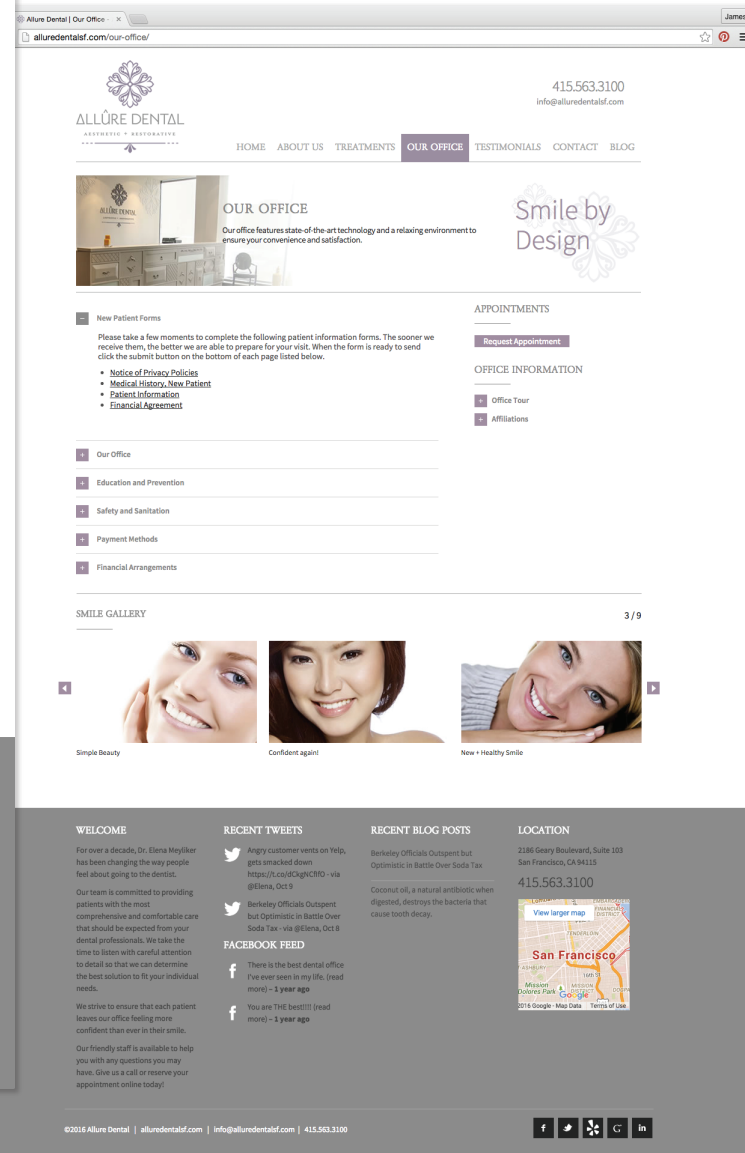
Allure Dental | Our Office ×

James

alluredentalsf.com/our-office/

ALLŪRE DENTAL
AESTHETIC • RESTORATIVE

415.563.3100
info@alluredentalsf.com

HOME ABOUT US TREATMENTS OUR OFFICE TESTIMONIALS CONTACT BLOG

OUR OFFICE
Our office features state-of-the-art technology and a relaxing environment to ensure your convenience and satisfaction.

Smile by Design

New Patient Forms

Please take a few moments to complete the following patient information forms. The sooner we receive them, the better we are able to prepare for your visit. When the form is ready to send click the submit button on the bottom of each page listed below.

- Notice of Privacy Policies
- Medical History, New Patient
- Patient Information
- Financial Agreement

Our Office
Education and Prevention
Safety and Sanitation
Payment Methods
Financial Arrangements

APPOINTMENTS
Request Appointment

OFFICE INFORMATION
Office Tour
Affiliations

SMILE GALLERY
3 / 9

Simple Beauty
Confident again!
New + Healthy Smile

WELCOME
For over a decade, Dr. Elena Meyliker has been changing the way people feel about going to the dentist.

Our team is committed to providing patients with the most comprehensive and comfortable care that should be expected from your dental professionals. We take the time to listen with careful attention to detail so that we can determine the best solution to fit your individual needs.

We strive to ensure that each patient leaves our office feeling more confident than ever in their smile.

Our friendly staff is available to help you with any questions you may have. Give us a call or reserve your appointment online today!

RECENT TWEETS
Angry customer vents on Yelp, gets smacked down https://t.co/dCkgNCflfO - via @Elena, Oct 9

Berkeley Officials Outspent but Optimistic in Battle Over Soda Tax - via @Elena, Oct 8

FACEBOOK FEED
There is the best dental office I've ever seen in my life. (read more) – 1 year ago

You are THE best!!!! (read more) – 1 year ago

RECENT BLOG POSTS
Berkeley Officials Outspent but Optimistic in Battle Over Soda Tax

Coconut oil, a natural antibiotic when digested, destroys the bacteria that cause tooth decay.

LOCATION
2186 Geary Boulevard, Suite 103
San Francisco, CA 94115
415.563.3100

View larger map
San Francisco
Mission Dolores Park
Google
2016 Google · Map Data Terms of Use

©2016 Allure Dental | alluredentalsf.com | info@alluredentalsf.com | 415.563.3100